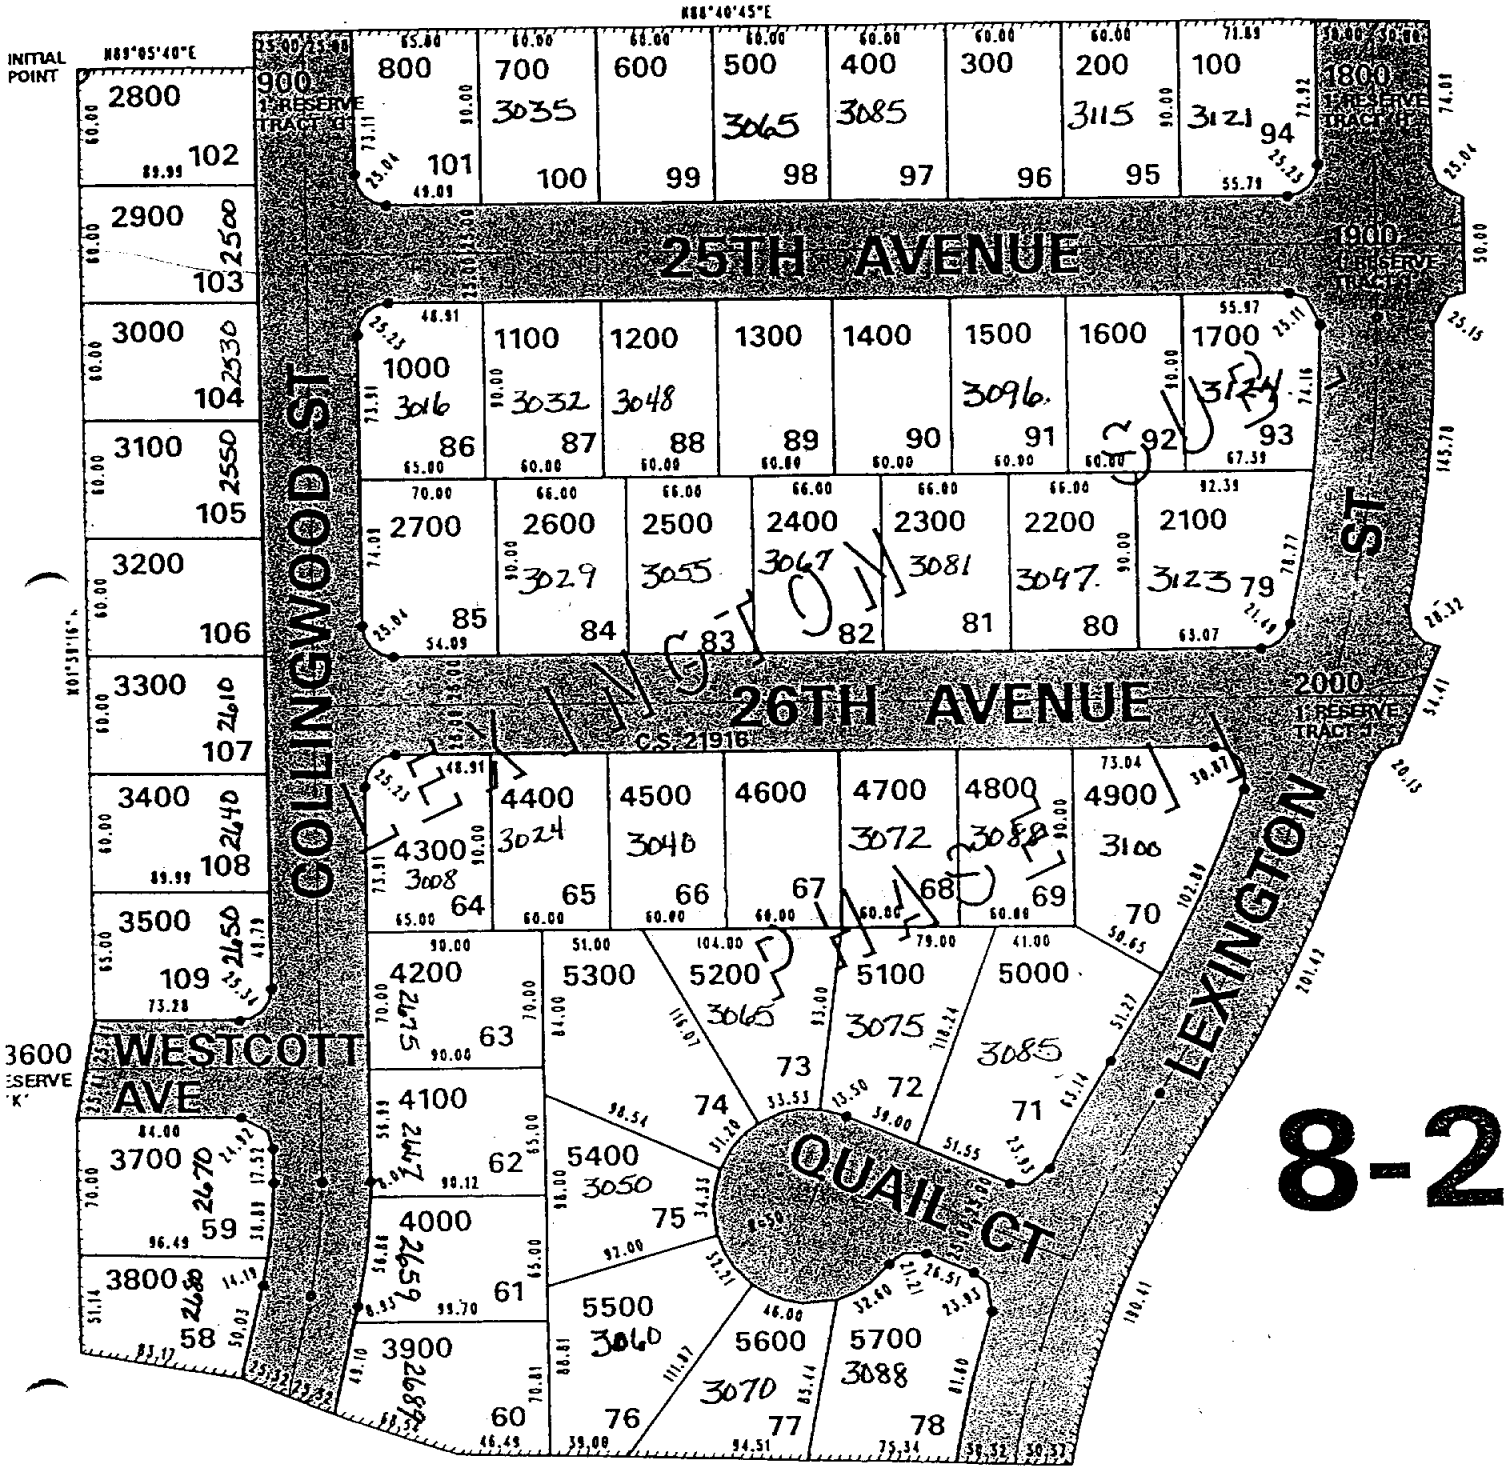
N88°40'45"E

INITIAL POINT

N89°05'40"E

25.00 25.00 900 1 RESERVE TRACT G

800 700 3035 600 500 3065 400 3085 300 200 3115 100 3121

101 100 99 98 97 96 95 94

1800 1 RESERVE TRACT H

2800 102

2900 2500 103

25TH AVENUE

1900 1 RESERVE TRACT I

3000 2530 104

1000 3016 86

1100 3032 87

1200 3048 88

1300 89

1400 90

1500 3096. 91

1600 92

1700 3124 93

3100 2550 105

2700 85

2600 3029 84

2500 3055 83

2400 3067 82

2300 3081 81

2200 3097 80

2100 3123 79

3200 106

3300 2610 107

COLLINGWOOD ST

26TH AVENUE

C.S. 21916

2000 1 RESERVE TRACT J

ST

3400 2640 108

4300 3008 64

4400 3024 65

4500 3040 66

4600 67

4700 3072 68

4800 3088 69

4900 3100 70

3500 2650 109

4200 2675 63

5300 74

5200 3065 73

5100 3075 72

5000 3085 71

LEXINGTON

3600 RESERVE K

WESTCOTT AVE

4100 2667 62

5400 3050 75

QUAIL CT

8-2

3700 2670 59

4000 2659 61

3800 2680 58

3900 2689 60

5500 3060 76

5600 3070 77

5700 3088 78